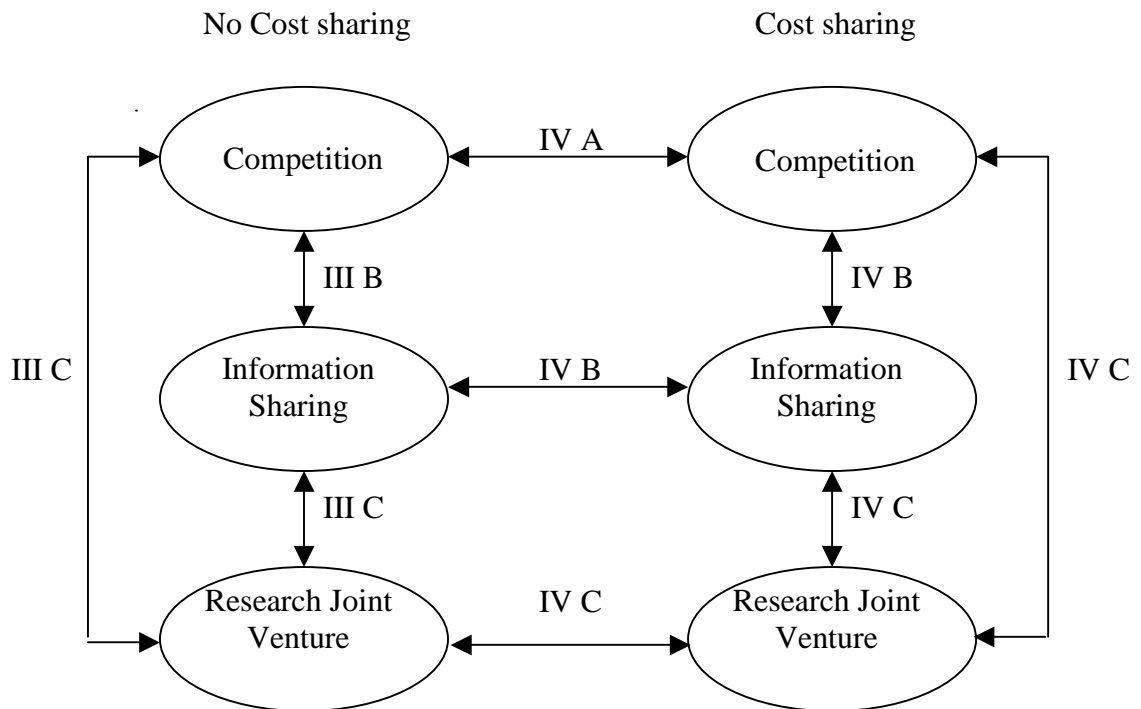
No Cost sharing

Cost sharing

Competition

IV A

Competition

III B

IV B

III C

Information Sharing

IV B

Information Sharing

IV C

III C

IV C

Research Joint Venture

IV C

Research Joint Venture